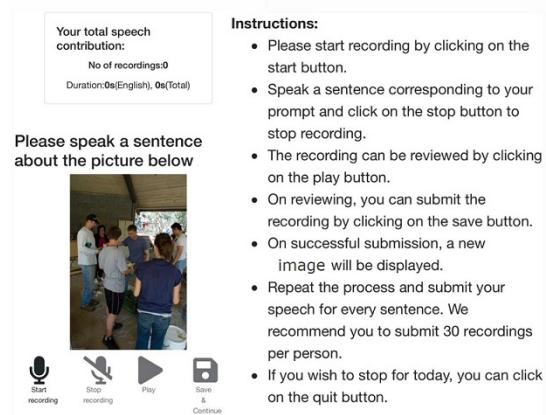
Your total speech contribution:

No of recordings:**0**

Duration:**0s**(English), **0s**(Total)

Please speak a sentence about the picture below

Start recording

Stop recording

Play

Save & Continue

Instructions:

- Please start recording by clicking on the start button.
- Speak a sentence corresponding to your prompt and click on the stop button to stop recording.
- The recording can be reviewed by clicking on the play button.
- On reviewing, you can submit the recording by clicking on the save button.
- On successful submission, a new image will be displayed.
- Repeat the process and submit your speech for every sentence. We recommend you to submit 30 recordings per person.
- If you wish to stop for today, you can click on the quit button.